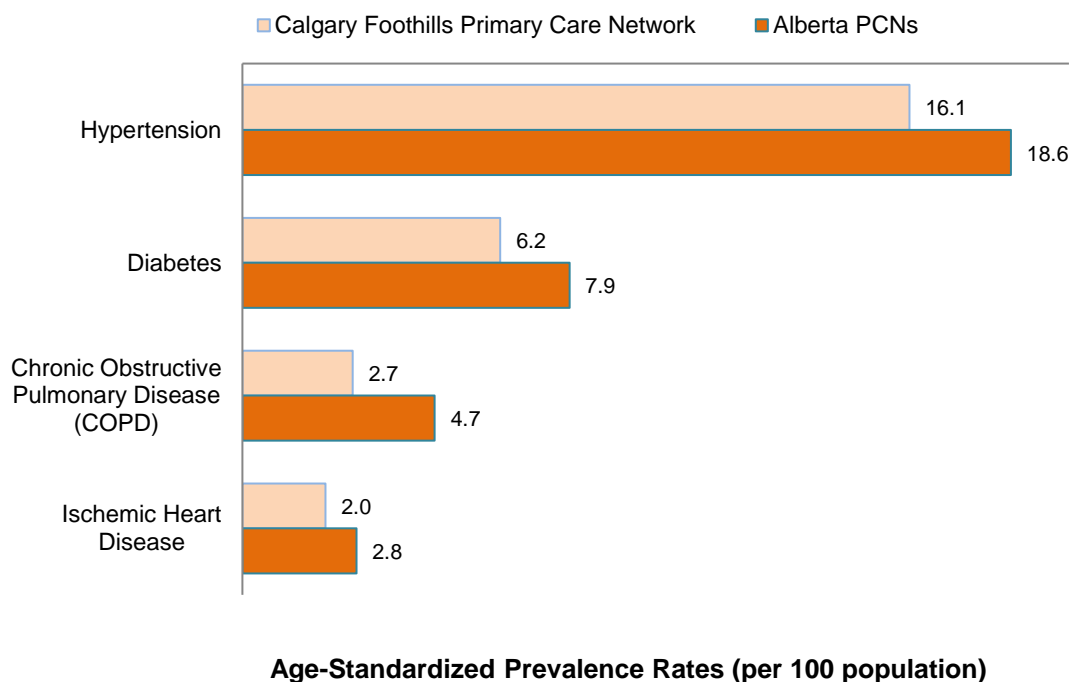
Calgary Foothills Primary Care Network
Alberta PCNs

| | Calgary Foothills Primary Care Network | Alberta PCNs |
|---|---|---|
| Hypertension | 16.1 | 18.6 |
| Diabetes | 6.2 | 7.9 |
| Chronic Obstructive Pulmonary Disease (COPD) | 2.7 | 4.7 |
| Ischemic Heart Disease | 2.0 | 2.8 |

Age-Standardized Prevalence Rates (per 100 population)